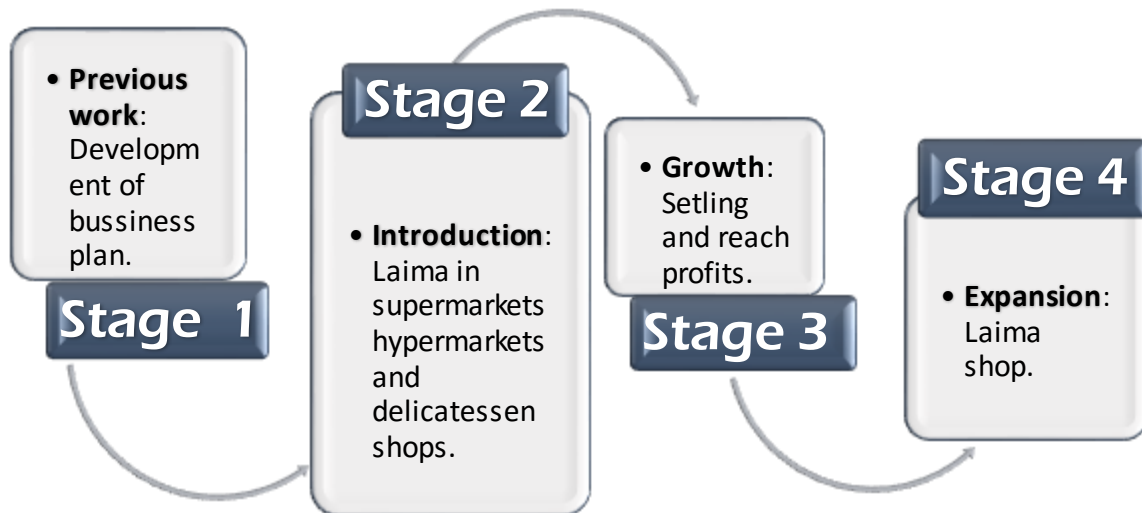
• **Previous work**: Developm ent of bussiness plan.

Stage 1

Stage 2

• **Introduction**: Laima in supermarkets hypermarkets and delicatessen shops.

• **Growth**: Setling and reach profits.

Stage 3

Stage 4

• **Expansion**: Laima shop.